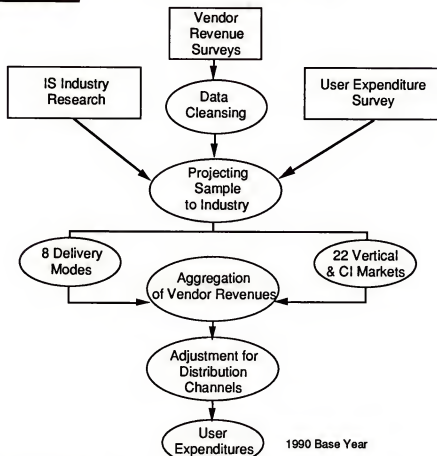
Vendor Revenue Surveys

IS Industry Research

Data Cleansing

User Expenditure Survey

Projecting Sample to Industry

8 Delivery Modes

Aggregation of Vendor Revenues

22 Vertical & CI Markets

Adjustment for Distribution Channels

User Expenditures

1990 Base Year